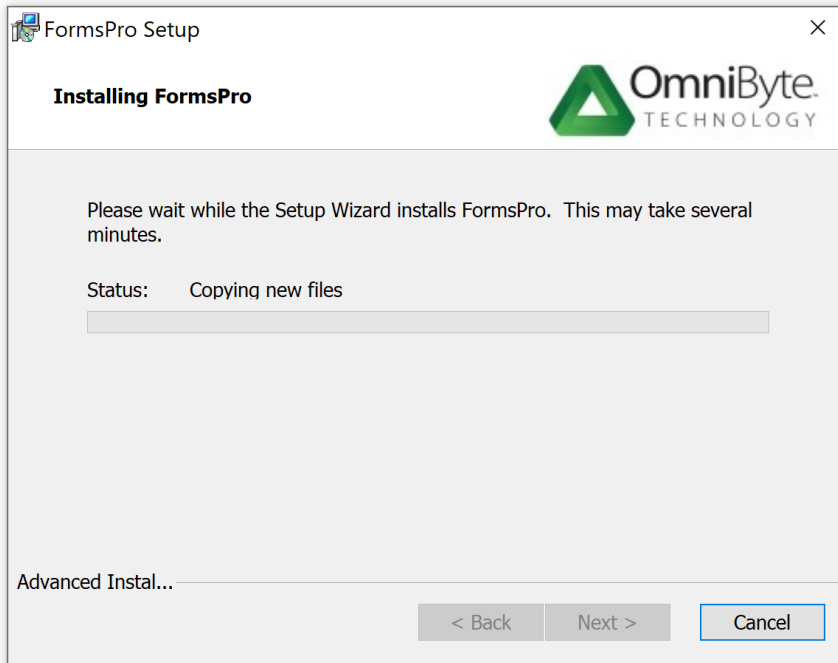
FormsPro Setup

×

Installing FormsPro

OmniByte TECHNOLOGY

Please wait while the Setup Wizard installs FormsPro. This may take several minutes.

Status: Copying new files

Advanced Instal...

< Back

Next >

Cancel